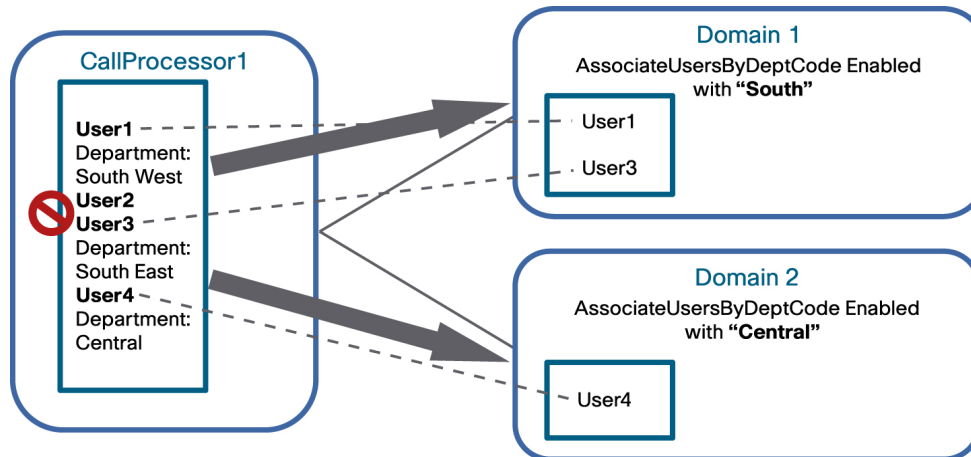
CallProcessor1

User1
Department:
South West
User2
User3
Department:
South East
User4
Department:
Central

Domain 1
AssociateUsersByDeptCode Enabled with **“South”**

User1
User3

Domain 2
AssociateUsersByDeptCode Enabled with **“Central”**

User4